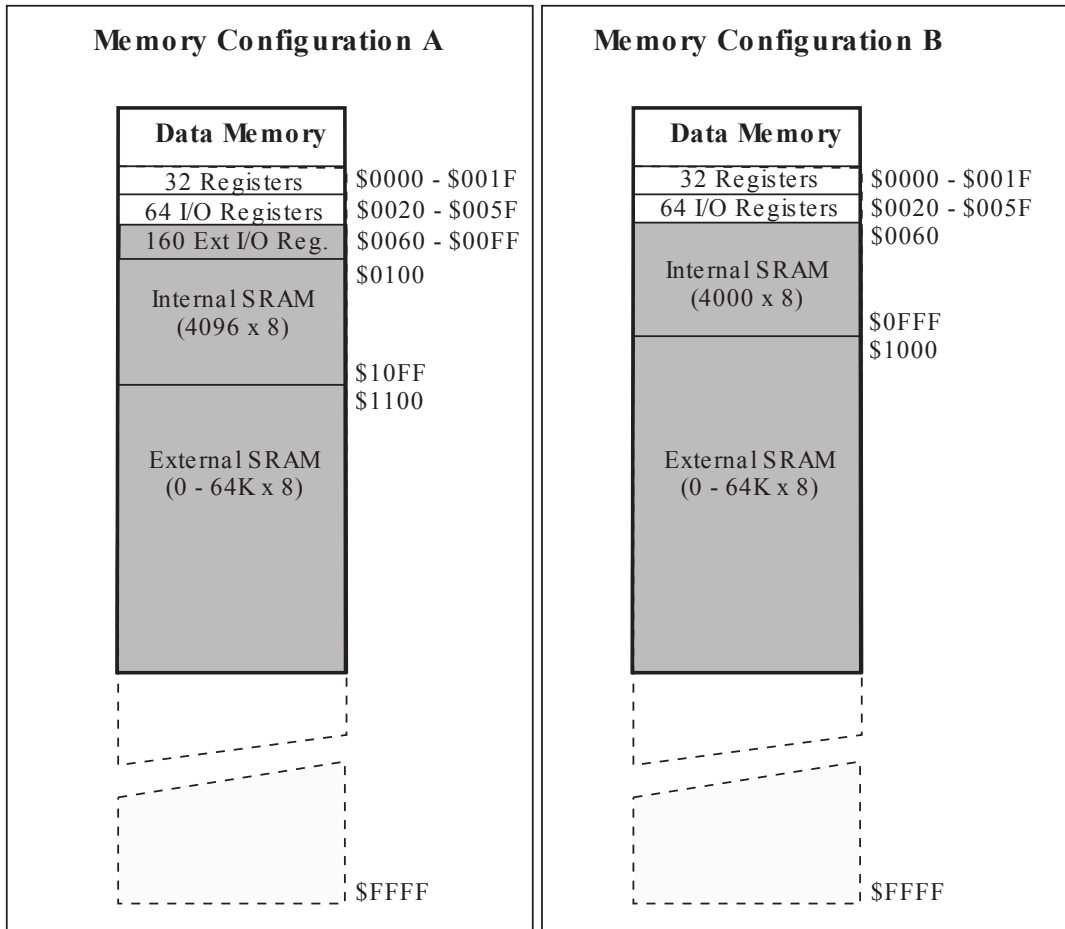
Memory Configuration A

Data Memory

32 Registers $0000 - $001F
64 I/O Registers $0020 - $005F
160 Ext I/O Reg. $0060 - $00FF
$0100
Internal SRAM (4096 x 8)
$10FF
$1100
External SRAM (0 - 64K x 8)
$FFFF

Memory Configuration B

Data Memory

32 Registers $0000 - $001F
64 I/O Registers $0020 - $005F
$0060
Internal SRAM (4000 x 8)
$0FFF
$1000
External SRAM (0 - 64K x 8)
$FFFF